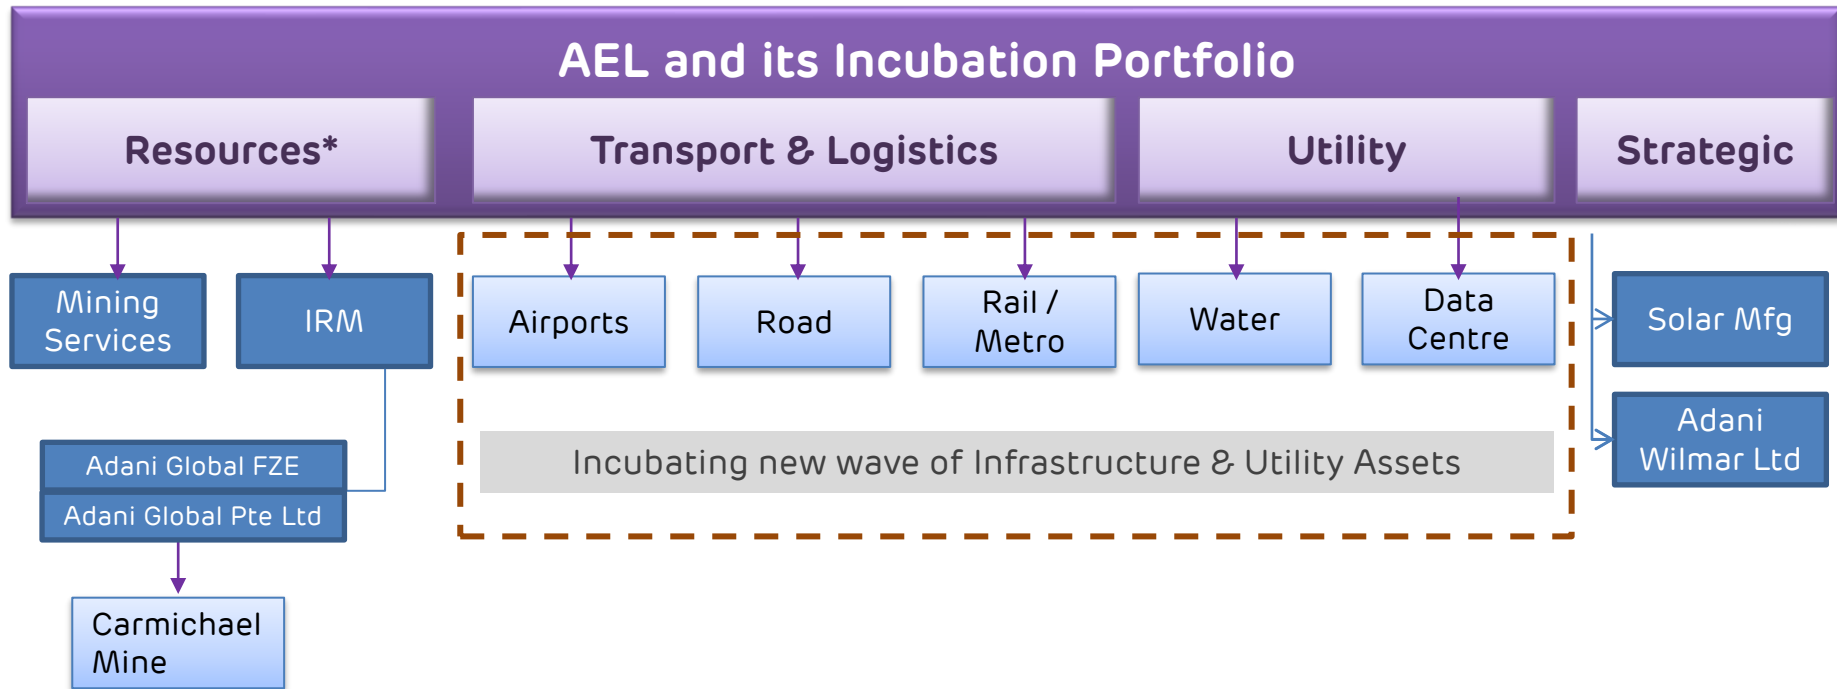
AEL and its Incubation Portfolio

Resources*

Transport & Logistics

Utility

Strategic

Mining Services

IRM

Airports

Road

Rail / Metro

Water

Data Centre

Solar Mfg

Adani Wilmar Ltd

Adani Global FZE

Adani Global Pte Ltd

Incubating new wave of Infrastructure & Utility Assets

Carmichael Mine